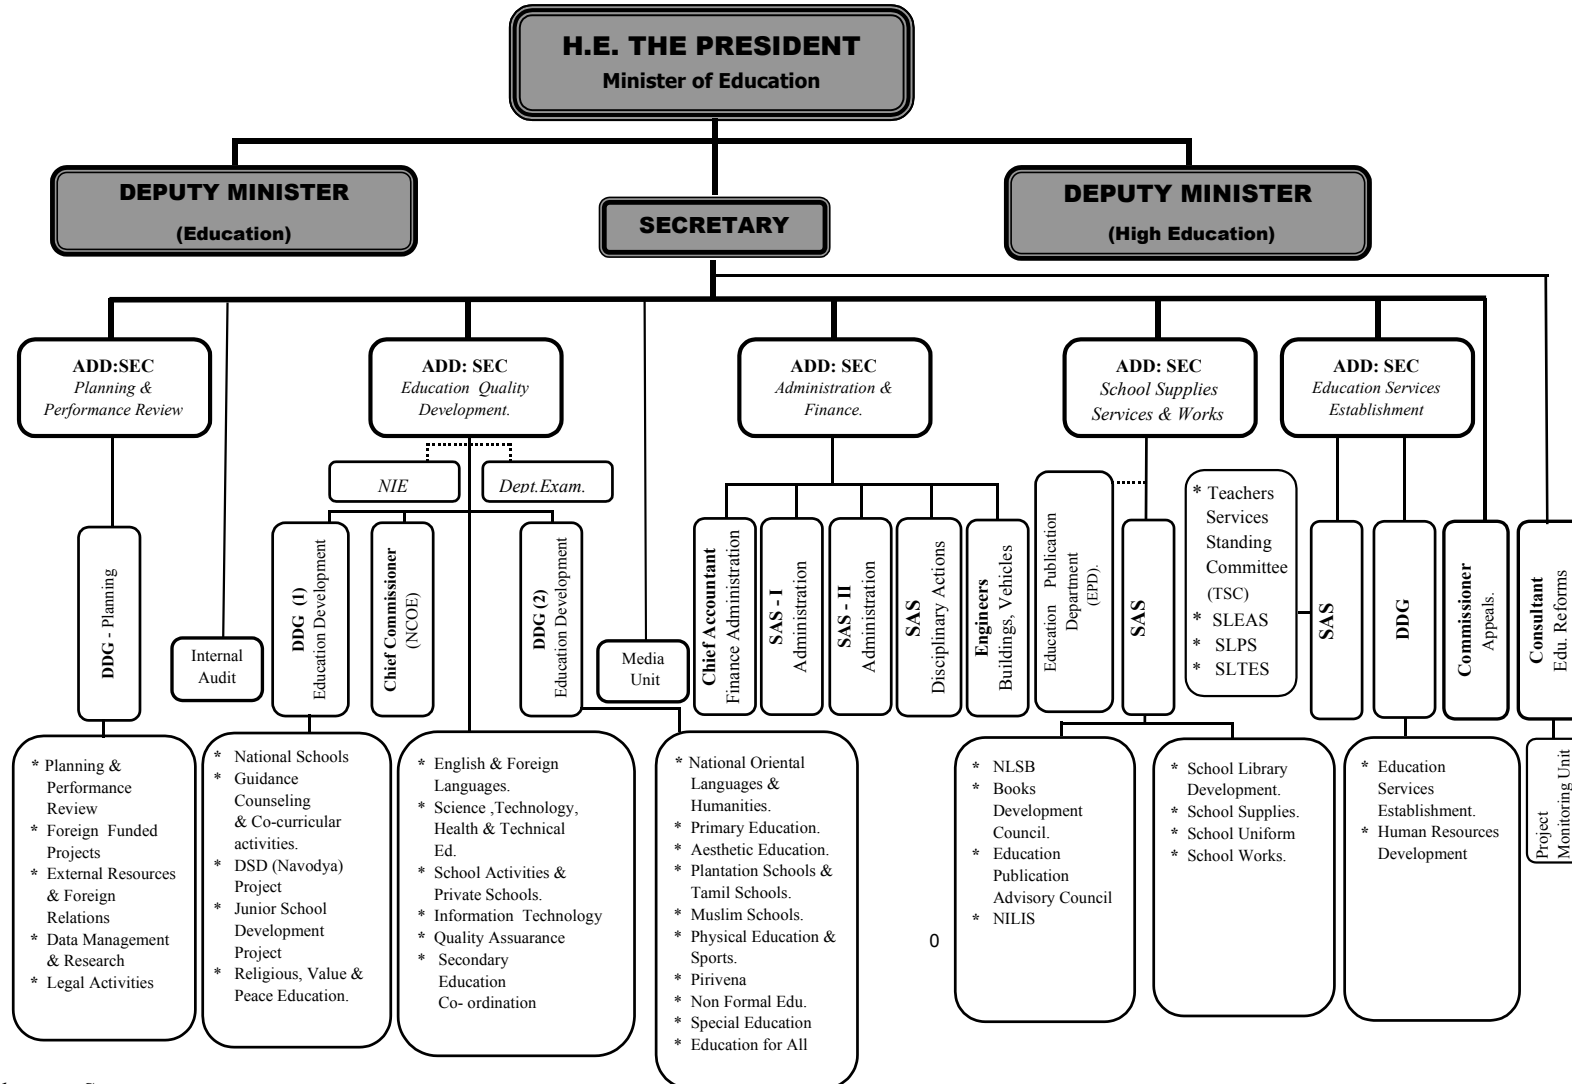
H.E. THE PRESIDENT
Minister of Education

DEPUTY MINISTER
(Education)

SECRETARY

DEPUTY MINISTER
(High Education)

ADD:SEC
Planning & Performance Review

ADD: SEC
Education Quality Development.

ADD: SEC
Administration & Finance.

ADD: SEC
School Supplies Services & Works

ADD: SEC
Education Services Establishment

NIE

Dept.Exam.

DDG - Planning

Internal Audit

DDG (1) Education Development

Chief Commissioner (NCOE)

DDG (2) Education Development

Media Unit

Chief Accountant Finance Administration

SAS - I Administration

SAS - II Administration

SAS Disciplinary Actions

Engineers Buildings, Vehicles

Education Publication Department (EPD).

SAS

* Teachers Services Standing Committee (TSC)
* SLEAS
* SLPS
* SLTES

SAS

DDG

Commissioner Appeals.

Consultant Edu. Reforms

* Planning & Performance Review
* Foreign Funded Projects
* External Resources & Foreign Relations
* Data Management & Research
* Legal Activities

* National Schools
* Guidance Counseling & Co-curricular activities.
* DSD (Navodya) Project
* Junior School Development Project
* Religious, Value & Peace Education.

* English & Foreign Languages.
* Science ,Technology, Health & Technical Ed.
* School Activities & Private Schools.
* Information Technology
* Quality Assuarance
* Secondary Education Co- ordination

* National Oriental Languages & Humanities.
* Primary Education.
* Aesthetic Education.
* Plantation Schools & Tamil Schools.
* Muslim Schools.
* Physical Education & Sports.
* Pirivena
* Non Formal Edu.
* Special Education
* Education for All

0

* NLSB
* Books Development Council.
* Education Publication Advisory Council
* NILIS

* School Library Development.
* School Supplies.
* School Uniform
* School Works.

* Education Services Establishment.
* Human Resources Development

Project Monitoring Unit